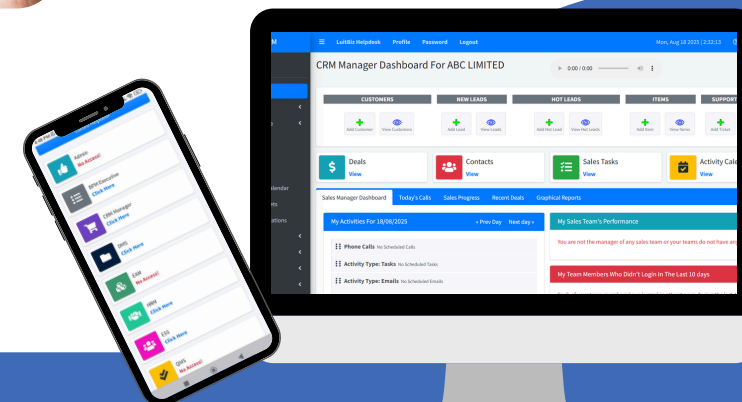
M ≡ LuitBiz Helpdesk Profile Password Logout Mon, Aug 18 2025 | 2:32:13

CRM Manager Dashboard For ABC LIMITED

0:00 / 0:00

CUSTOMERS
Add Customer
View Customers

NEW LEADS
Add Lead
View Leads

HOT LEADS
Add Hot Lead
View Hot Leads

ITEMS
Add Item
View Items

SUPPORT
Add Ticket

Deals
View

Contacts
View

Sales Tasks
View

Activity Cale
View

Sales Manager Dashboard
Today's Calls
Sales Progress
Recent Deals
Graphical Reports

My Activities For 18/08/2025
« Prev Day
Next day »

Phone Calls No Scheduled Calls
Activity Type: Tasks No Scheduled Tasks
Activity Type: Emails No Scheduled Emails

My Sales Team's Performance
You are not the manager of any sales team or your teams do not have an

My Team Members Who Didn't Login In The Last 10 days

alendar
ets
ations

Admin
No Access!

BPM Executive
Click Here

CRM Manager
Click Here

SMS
Click Here

EAM
No Access!

HRM
Click Here

ESS
Click Here

QMS
No Access!